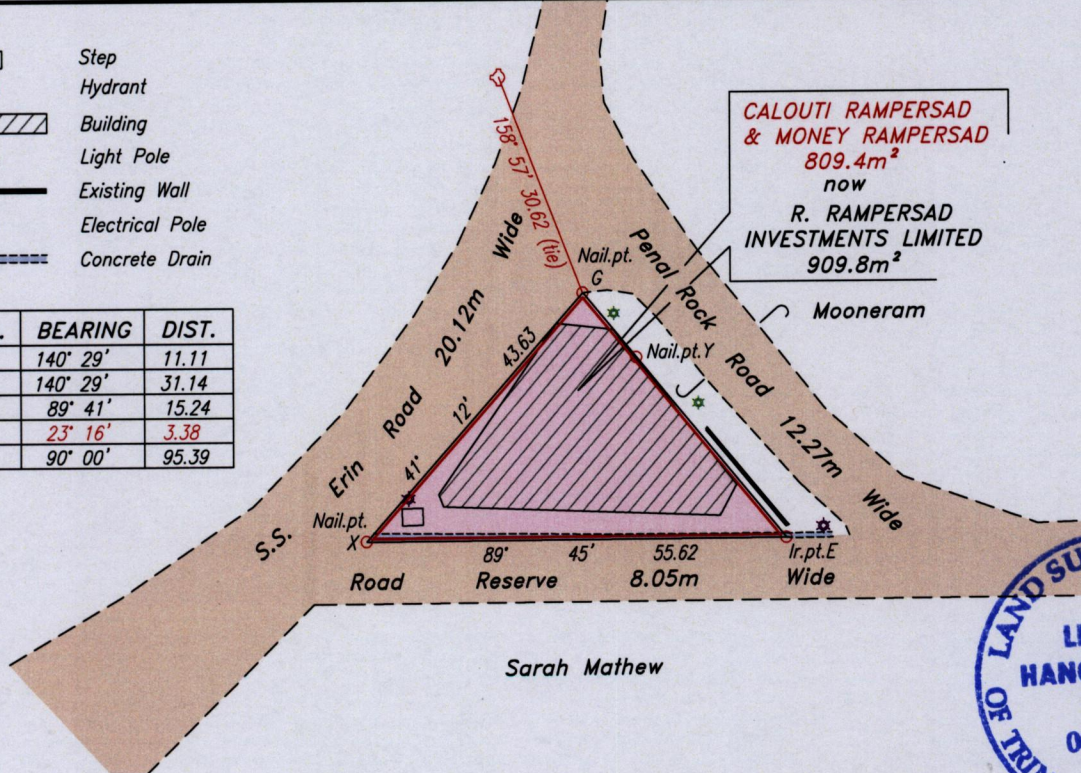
Step
Hydrant
Building
Light Pole
Existing Wall
Electrical Pole
Concrete Drain

| . | BEARING | DIST. |
|---|---|---|
|  | 140° 29' | 11.11 |
|  | 140° 29' | 31.14 |
|  | 89° 41' | 15.24 |
|  | 23° 16' | 3.38 |
|  | 90° 00' | 95.39 |

158° 57' 30.62 (tie)

CALOUTI RAMPERSAD & MONEY RAMPERSAD
809.4m²
now
R. RAMPERSAD INVESTMENTS LIMITED
909.8m²

Nail.pt. G
Penal Rock Road 12.27m Wide
Mooneram
Nail.pt.Y
43.63
12'
41'
S.S. Erin Road 20.12m Wide
Nail.pt. X
89° 45' 55.62
Ir.pt.E
Road Reserve 8.05m Wide
Sarah Mathew

LAND SU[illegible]
L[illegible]
HANC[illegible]
OF TRI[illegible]
O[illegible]